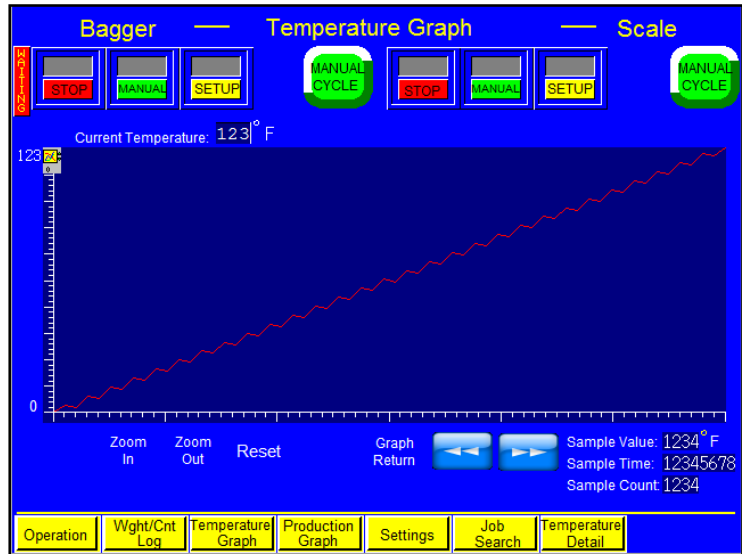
Bagger — Temperature Graph — Scale

WAITING

STOP

MANUAL

SETUP

MANUAL CYCLE

STOP

MANUAL

SETUP

MANUAL CYCLE

Current Temperature: 123 ° F

123

0

Zoom In

Zoom Out

Reset

Graph Return

Sample Value: 1234 ° F

Sample Time: 12345678

Sample Count: 1234

Operation

Wght/Cnt Log

Temperature Graph

Production Graph

Settings

Job Search

Temperature Detail